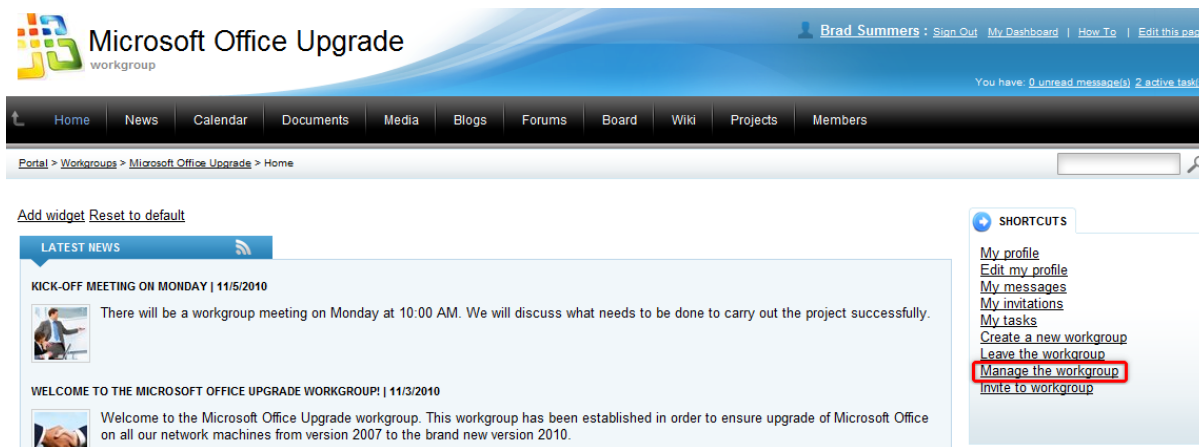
Microsoft Office Upgrade
workgroup

Brad Summers : Sign Out | My Dashboard | How To | Edit this pa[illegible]

You have: 0 unread message(s) 2 active task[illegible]

Home | News | Calendar | Documents | Media | Blogs | Forums | Board | Wiki | Projects | Members

Portal > Workgroups > Microsoft Office Upgrade > Home

Add widget Reset to default

LATEST NEWS

KICK-OFF MEETING ON MONDAY | 11/5/2010

There will be a workgroup meeting on Monday at 10:00 AM. We will discuss what needs to be done to carry out the project successfully.

WELCOME TO THE MICROSOFT OFFICE UPGRADE WORKGROUP! | 11/3/2010

Welcome to the Microsoft Office Upgrade workgroup. This workgroup has been established in order to ensure upgrade of Microsoft Office on all our network machines from version 2007 to the brand new version 2010.

SHORTCUTS

My profile
Edit my profile
My messages
My invitations
My tasks
Create a new workgroup
Leave the workgroup
Manage the workgroup
Invite to workgroup